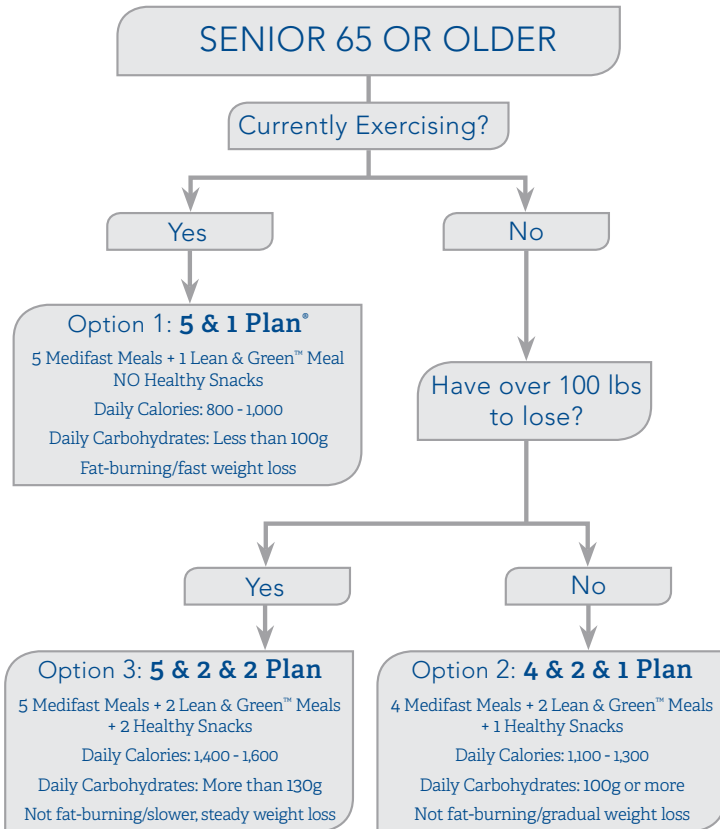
SENIOR 65 OR OLDER

Currently Exercising?

Yes

No

Option 1: **5 & 1 Plan**®

5 Medifast Meals + 1 Lean & Green™ Meal
NO Healthy Snacks

Daily Calories: 800 - 1,000

Daily Carbohydrates: Less than 100g

Fat-burning/fast weight loss

Have over 100 lbs to lose?

Yes

No

Option 3: **5 & 2 & 2 Plan**

5 Medifast Meals + 2 Lean & Green™ Meals + 2 Healthy Snacks

Daily Calories: 1,400 - 1,600

Daily Carbohydrates: More than 130g

Not fat-burning/slower, steady weight loss

Option 2: **4 & 2 & 1 Plan**

4 Medifast Meals + 2 Lean & Green™ Meals + 1 Healthy Snacks

Daily Calories: 1,100 - 1,300

Daily Carbohydrates: 100g or more

Not fat-burning/gradual weight loss